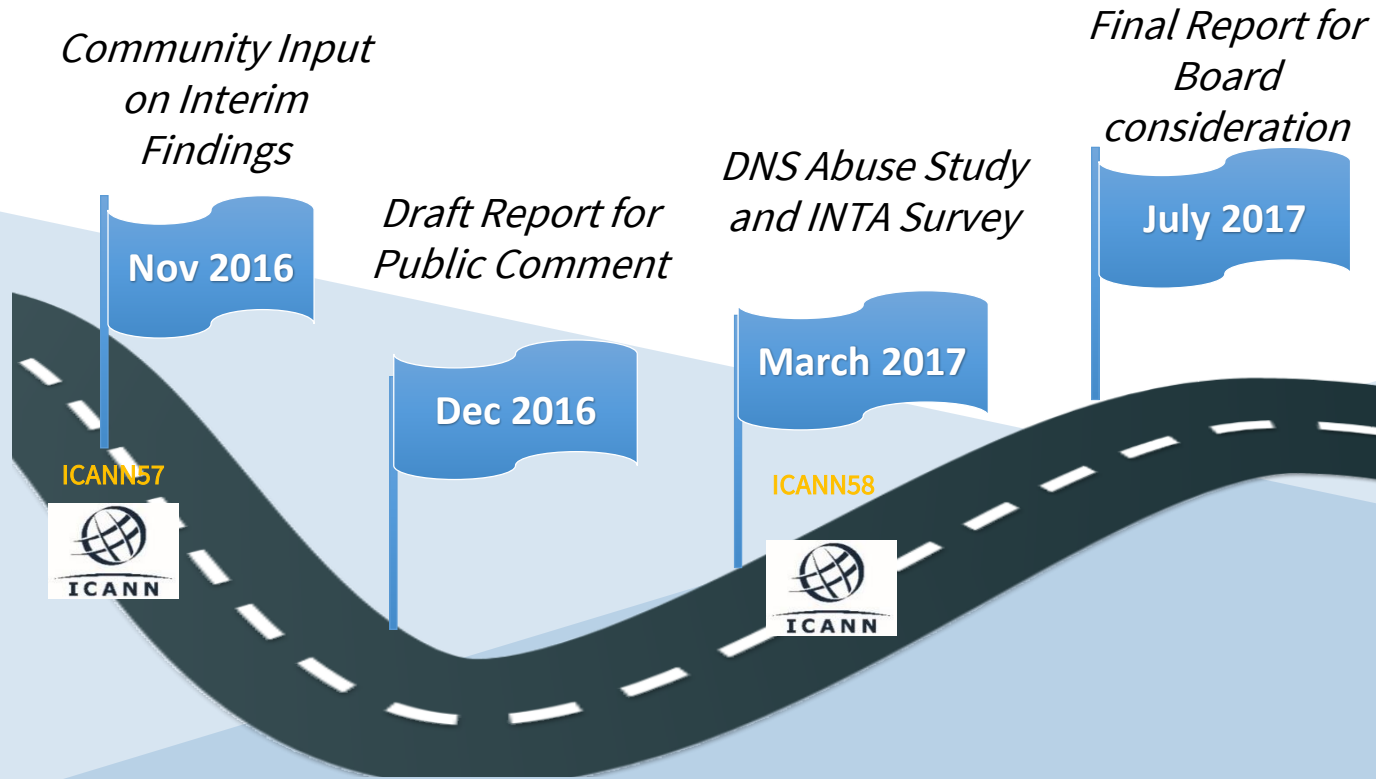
Community Input on Interim Findings

Nov 2016

ICANN57

ICANN

Draft Report for Public Comment

Dec 2016

DNS Abuse Study and INTA Survey

March 2017

ICANN58

ICANN

Final Report for Board consideration

July 2017